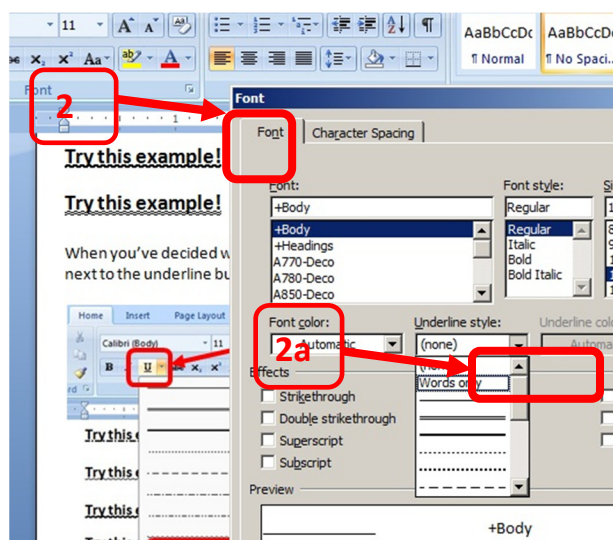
11
A A
x₂ x² Aa
A
AaBbCcDc
¶ Normal
AaBbCcDc
¶ No Spaci...
Font
2
Font
Font
Character Spacing
Try this example!
Try this example!
When you've decided w
next to the underline bu
Font:
+Body
+Body
+Headings
A770-Deco
A780-Deco
A850-Deco
Font style:
Regular
Regular
Italic
Bold
Bold Italic
Font color:
Automatic
2a
Underline style:
(none)
Underline colo
Automa
Words only
Effects
Strikethrough
Double strikethrough
Superscript
Subscript
Home
Insert
Page Layout
Calibri (Body)
11
B
I
U
Try this
Try this
Try this
Preview
+Body